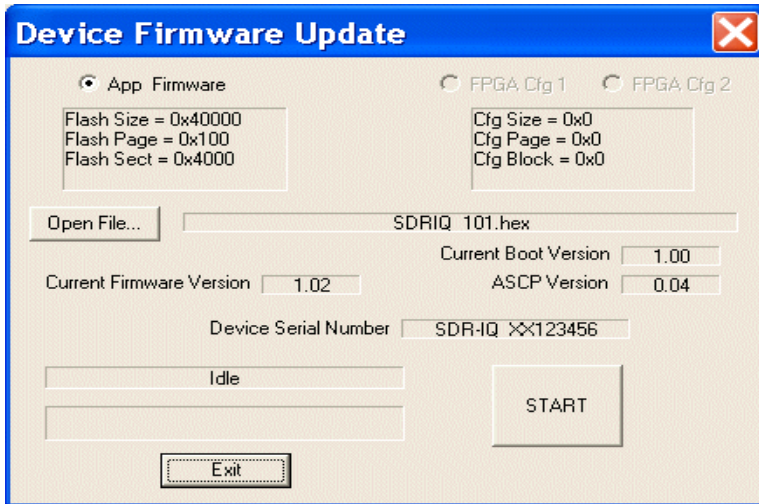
Device Firmware Update

App Firmware

FPGA Cfg 1

FPGA Cfg 2

Flash Size = 0x40000
Flash Page = 0x100
Flash Sect = 0x4000

Cfg Size = 0x0
Cfg Page = 0x0
Cfg Block = 0x0

Open File...

SDRIQ 101.hex

Current Boot Version 1.00

Current Firmware Version 1.02

ASCP Version 0.04

Device Serial Number SDR-IQ XX123456

Idle

START

Exit